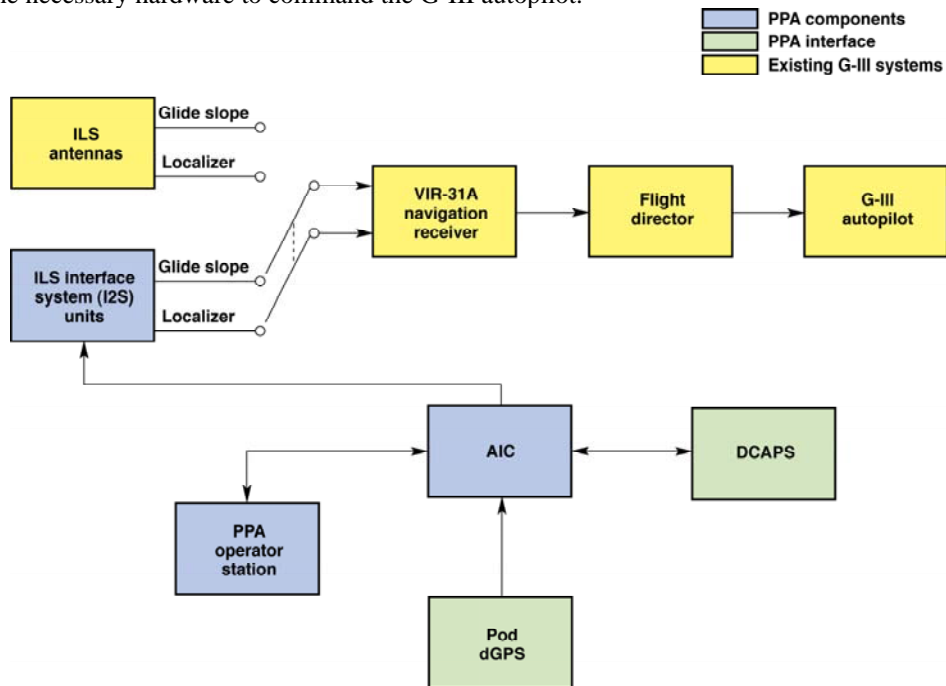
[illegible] necessary hardware to command the G-III autopilot.

PPA components
PPA interface
Existing G-III systems

ILS antennas
Glide slope
Localizer
VIR-31A navigation receiver
Flight director
G-III autopilot
ILS interface system (I2S) units
Glide slope
Localizer
AIC
DCAPS
PPA operator station
Pod dGPS